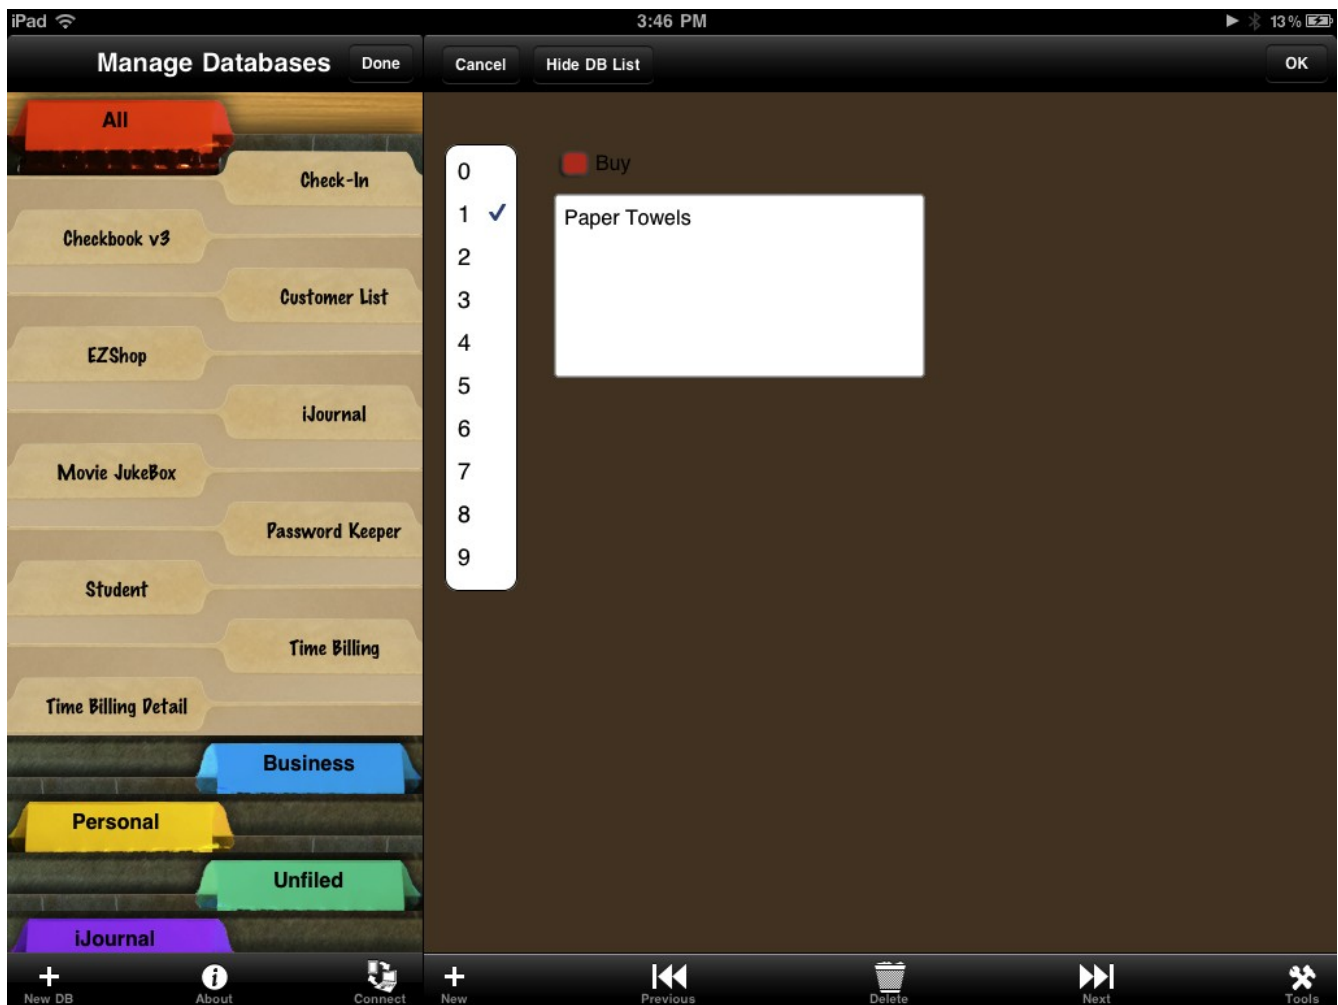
iPad
3:46 PM
13%

Manage Databases
Done
Cancel
Hide DB List
OK

All
Check-In
Checkbook v3
Customer List
EZShop
iJournal
Movie JukeBox
Password Keeper
Student
Time Billing
Time Billing Detail
Business
Personal
Unfiled
iJournal

0
1 ✓
2
3
4
5
6
7
8
9

Buy

Paper Towels

New DB
About
Connect
New
Previous
Delete
Next
Tools